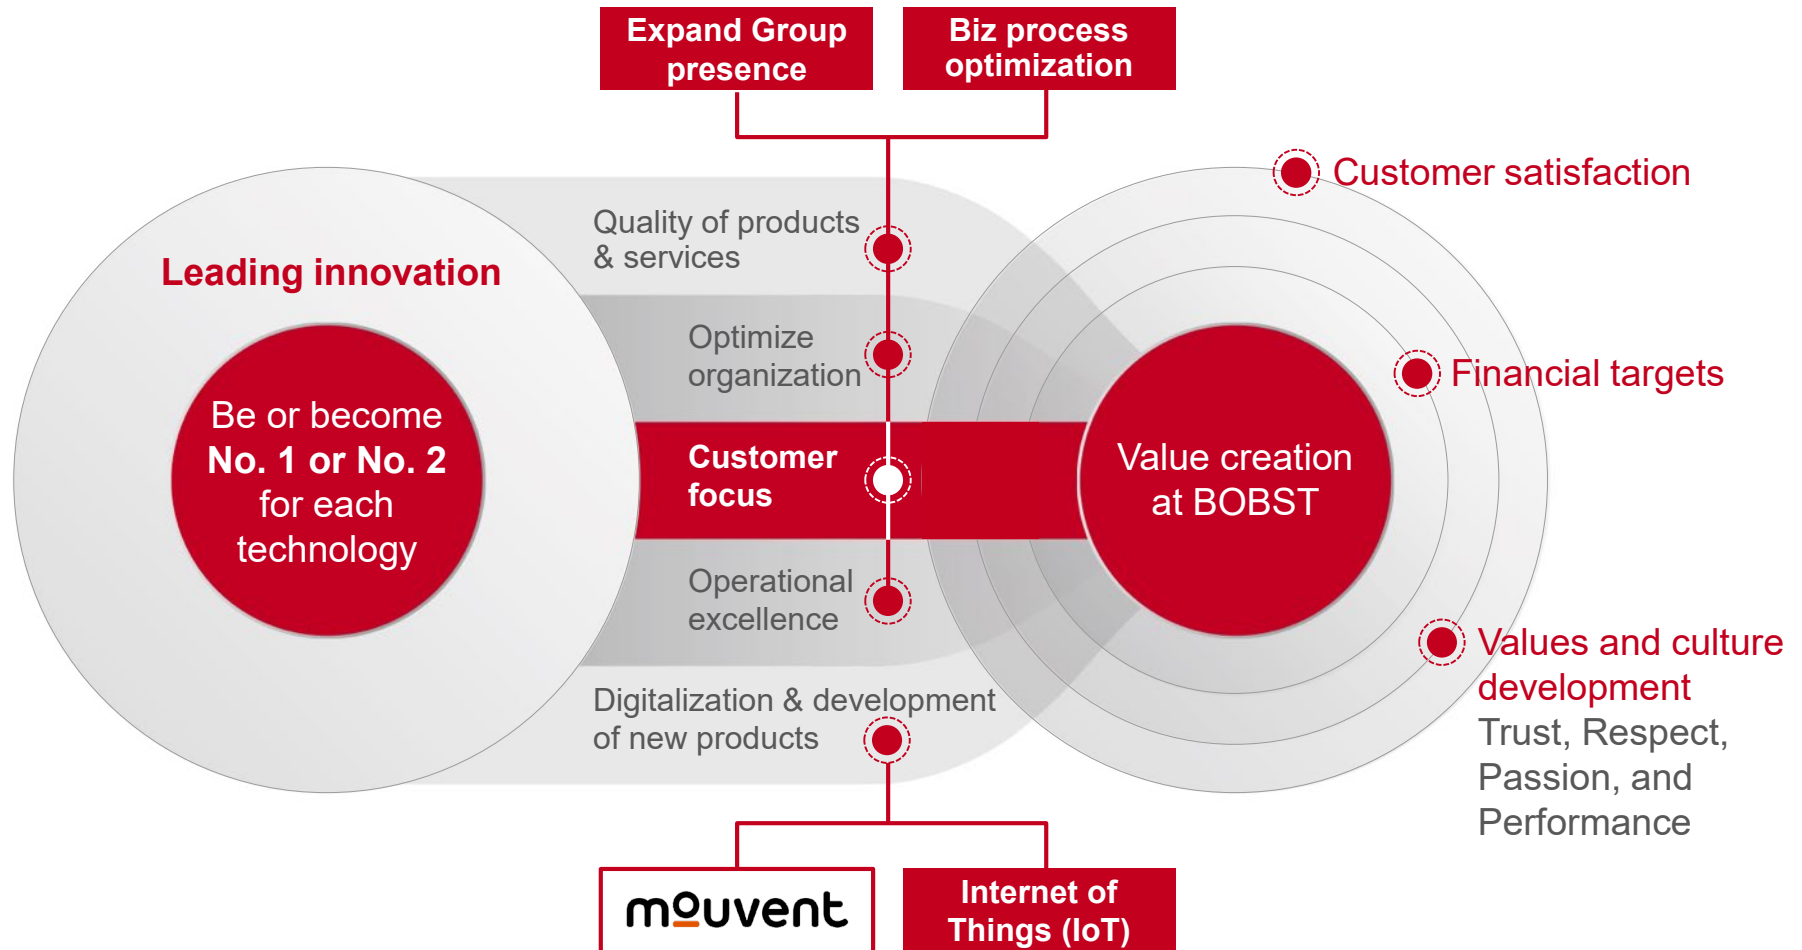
Expand Group presence

Biz process optimization

Leading innovation

Be or become
No. 1 or No. 2
for each technology

Quality of products & services

Optimize organization

Customer focus

Operational excellence

Digitalization & development of new products

Value creation at BOBST

Customer satisfaction

Financial targets

Values and culture development
Trust, Respect, Passion, and Performance

mouvent

Internet of Things (IoT)